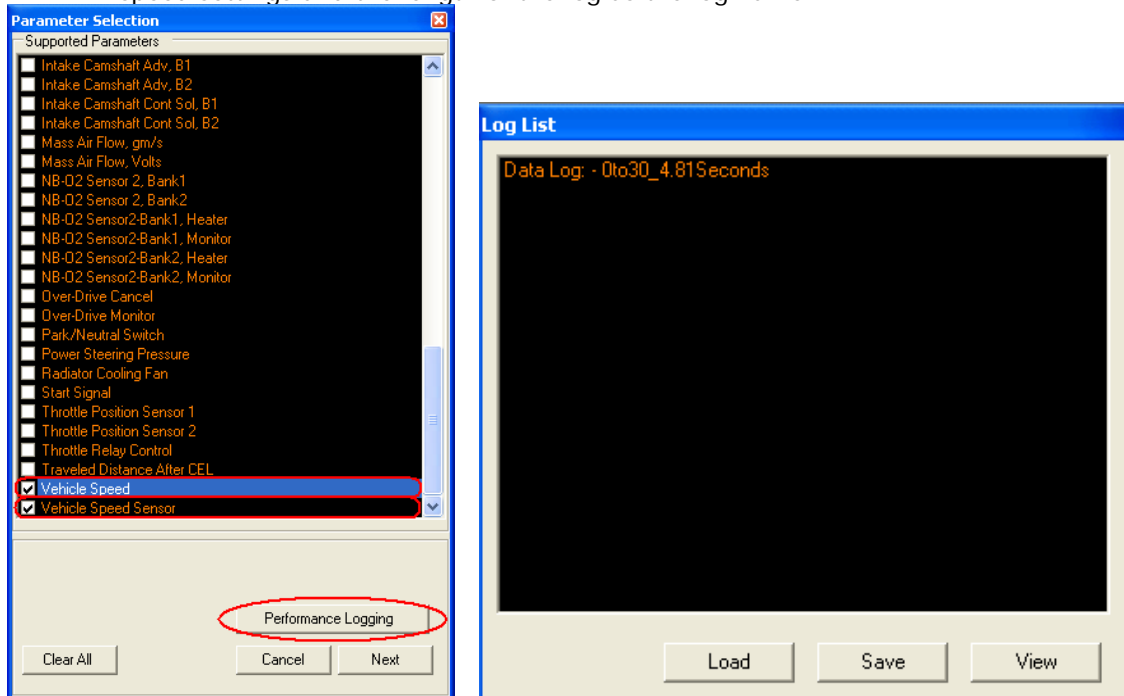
Parameter Selection

Supported Parameters

Intake Camshaft Adv, B1
Intake Camshaft Adv, B2
Intake Camshaft Cont Sol, B1
Intake Camshaft Cont Sol, B2
Mass Air Flow, gm/s
Mass Air Flow, Volts
NB-O2 Sensor 2, Bank1
NB-O2 Sensor 2, Bank2
NB-O2 Sensor2-Bank1, Heater
NB-O2 Sensor2-Bank1, Monitor
NB-O2 Sensor2-Bank2, Heater
NB-O2 Sensor2-Bank2, Monitor
Over-Drive Cancel
Over-Drive Monitor
Park/Neutral Switch
Power Steering Pressure
Radiator Cooling Fan
Start Signal
Throttle Position Sensor 1
Throttle Position Sensor 2
Throttle Relay Control
Traveled Distance After CEL
Vehicle Speed
Vehicle Speed Sensor

Performance Logging

Clear All
Cancel
Next

Log List

Data Log: - 0to30_4.81Seconds

Load
Save
View